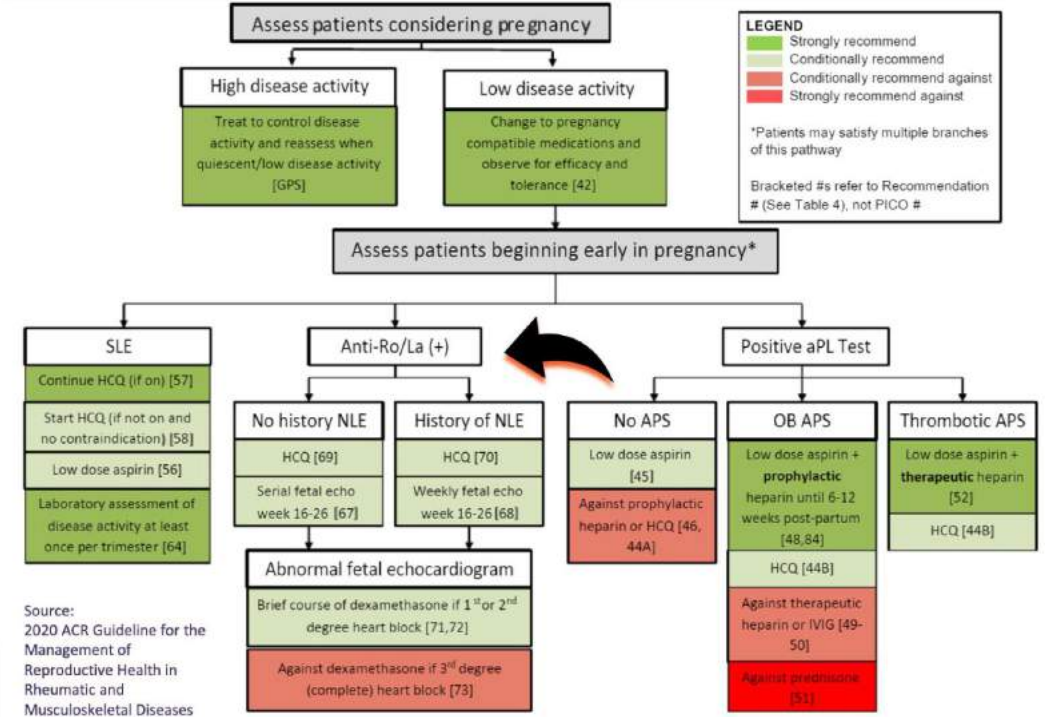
Assess patients considering pregnancy

LEGEND
Strongly recommend
Conditionally recommend
Conditionally recommend against
Strongly recommend against

*Patients may satisfy multiple branches of this pathway

Bracketed #s refer to Recommendation # (See Table 4), not PICO #

High disease activity

Treat to control disease activity and reassess when quiescent/low disease activity [GPS]

Low disease activity

Change to pregnancy compatible medications and observe for efficacy and tolerance [42]

Assess patients beginning early in pregnancy*

SLE

Continue HCQ (if on) [57]

Start HCQ (if not on and no contraindication) [58]

Low dose aspirin [56]

Laboratory assessment of disease activity at least once per trimester [64]

Anti-Ro/La (+)

No history NLE

HCQ [69]

Serial fetal echo week 16-26 [67]

History of NLE

HCQ [70]

Weekly fetal echo week 16-26 [68]

Abnormal fetal echocardiogram

Brief course of dexamethasone if 1$^{st}$or 2$^{nd}$ degree heart block [71,72]

Against dexamethasone if 3$^{rd}$ degree (complete) heart block [73]

Positive aPL Test

No APS

Low dose aspirin [45]

Against prophylactic heparin or HCQ [46, 44A]

OB APS

Low dose aspirin + **prophylactic** heparin until 6-12 weeks post-partum [48,84]

HCQ [44B]

Against therapeutic heparin or IVIG [49-50]

Against prednisone [51]

Thrombotic APS

Low dose aspirin + **therapeutic** heparin [52]

HCQ [44B]

Source:
2020 ACR Guideline for the Management of Reproductive Health in Rheumatic and Musculoskeletal Diseases